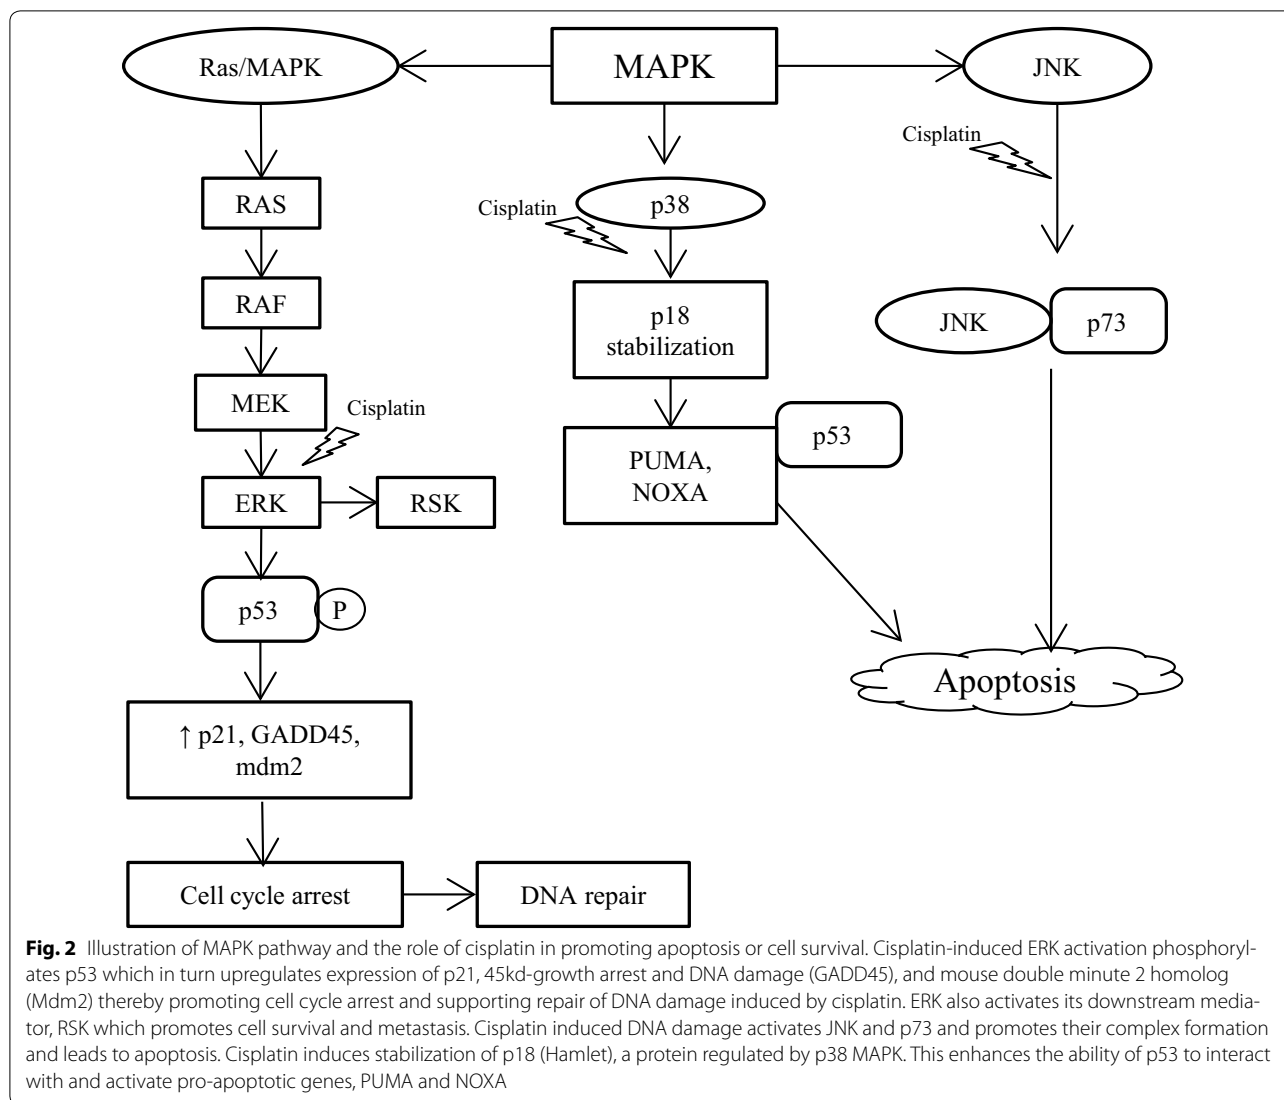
Ras/MAPK

MAPK

JNK

Cisplatin

RAS

Cisplatin

p38

RAF

p18 stabilization

JNK

p73

MEK

Cisplatin

p53

PUMA, NOXA

ERK

RSK

p53

P

Apoptosis

↑ p21, GADD45, mdm2

Cell cycle arrest

DNA repair

**Fig. 2** Illustration of MAPK pathway and the role of cisplatin in promoting apoptosis or cell survival. Cisplatin-induced ERK activation phosphorylates p53 which in turn upregulates expression of p21, 45kd-growth arrest and DNA damage (GADD45), and mouse double minute 2 homolog (Mdm2) thereby promoting cell cycle arrest and supporting repair of DNA damage induced by cisplatin. ERK also activates its downstream mediator, RSK which promotes cell survival and metastasis. Cisplatin induced DNA damage activates JNK and p73 and promotes their complex formation and leads to apoptosis. Cisplatin induces stabilization of p18 (Hamlet), a protein regulated by p38 MAPK. This enhances the ability of p53 to interact with and activate pro-apoptotic genes, PUMA and NOXA